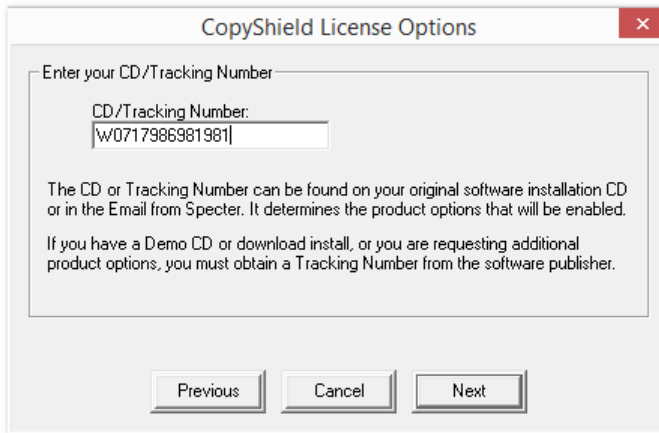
CopyShield License Options

×

Enter your CD/Tracking Number

CD/Tracking Number:

W0717986981981

The CD or Tracking Number can be found on your original software installation CD or in the Email from Specter. It determines the product options that will be enabled.

If you have a Demo CD or download install, or you are requesting additional product options, you must obtain a Tracking Number from the software publisher.

Previous

Cancel

Next